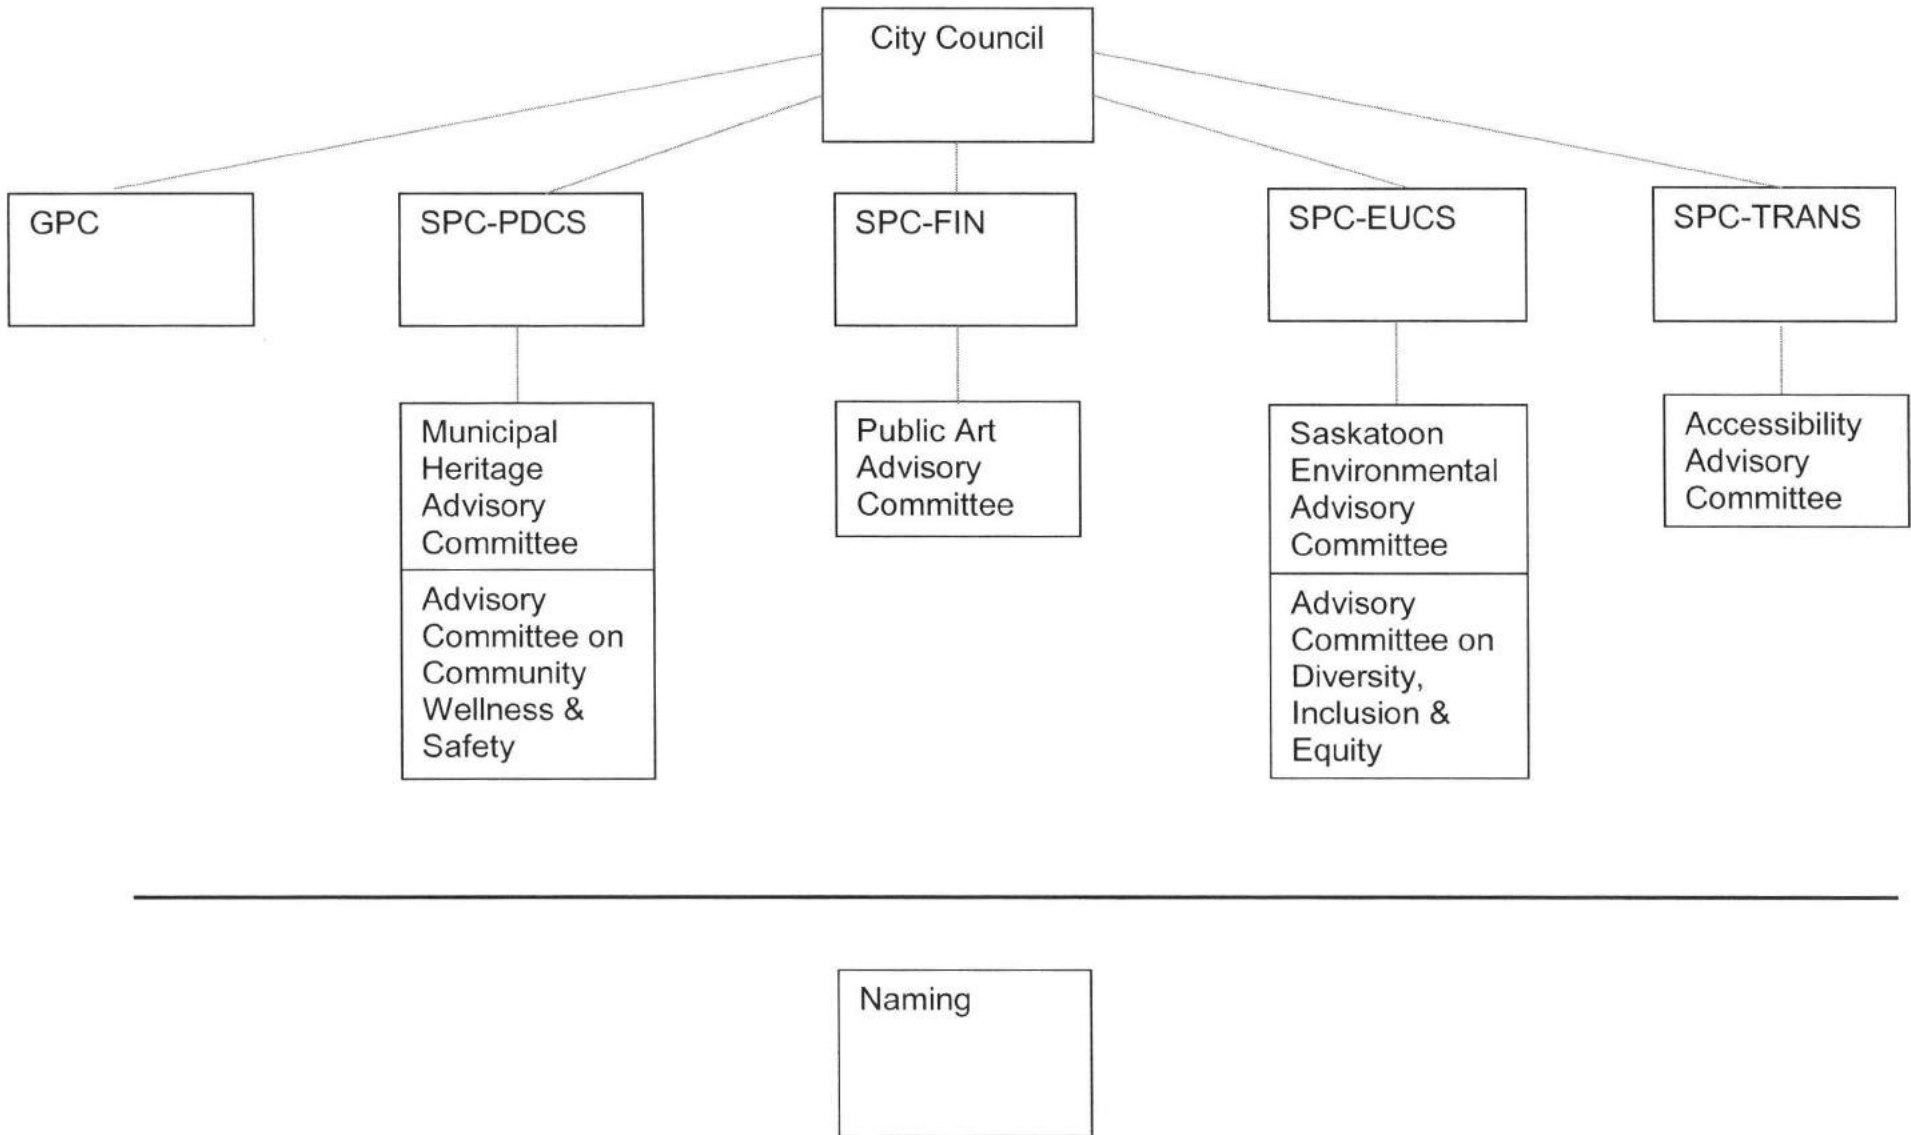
City Council

GPC

SPC-PDCS

Municipal Heritage Advisory Committee

Advisory Committee on Community Wellness & Safety

SPC-FIN

Public Art Advisory Committee

SPC-EUCS

Saskatoon Environmental Advisory Committee

Advisory Committee on Diversity, Inclusion & Equity

SPC-TRANS

Accessibility Advisory Committee

Naming